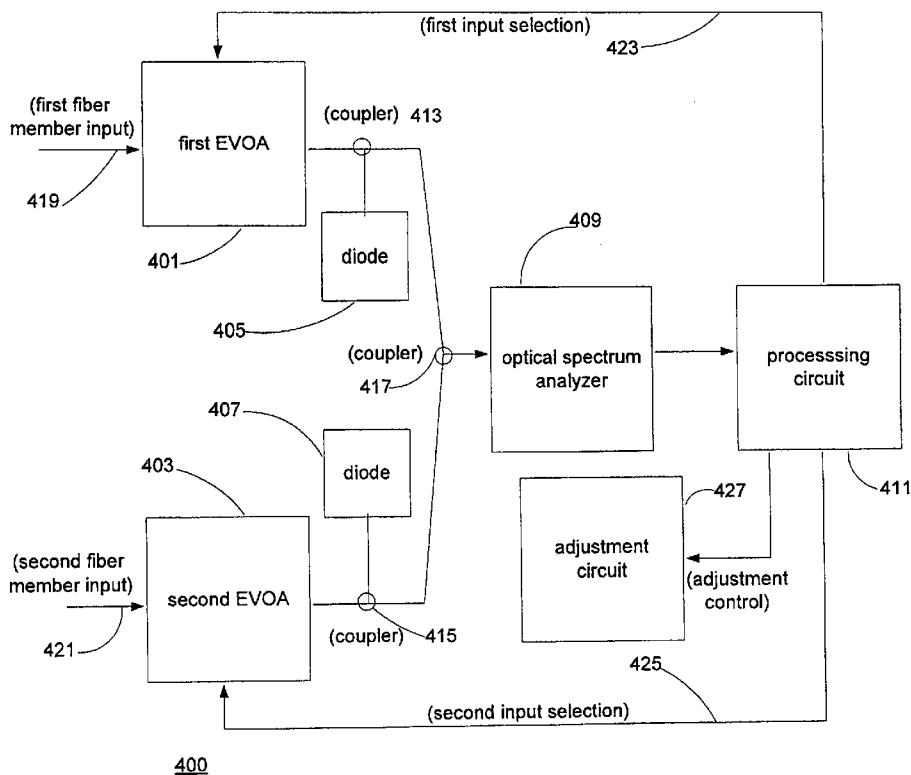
(first input selection)
423
(first fiber member input)
419
first EVOA
401
(coupler) 413
diode
405
409
(coupler)
417
optical spectrum analyzer
processsing circuit
411
407
diode
403
second EVOA
(second fiber member input)
421
(coupler)
415
427
adjustment circuit
(adjustment control)
425
(second input selection)
400